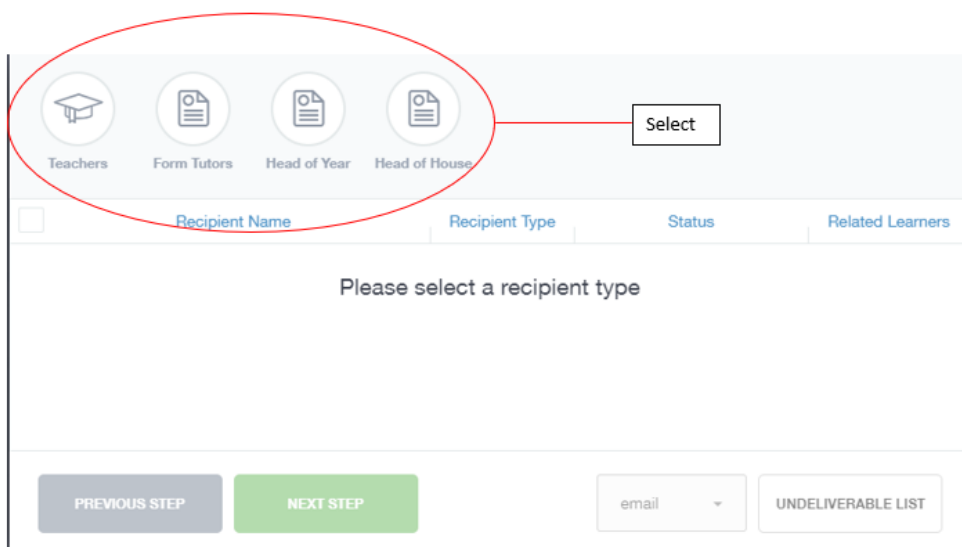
Teachers
Form Tutors
Head of Year
Head of House

Select

| Recipient Name | Recipient Type | Status | Related Learners |
|---|---|---|---|

Please select a recipient type

PREVIOUS STEP
NEXT STEP
email
UNDELIVERABLE LIST